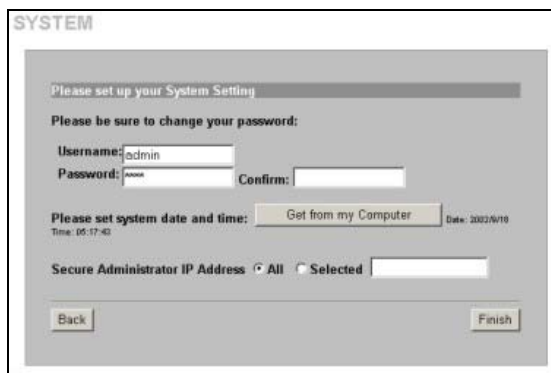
SYSTEM

Please set up your System Setting

Please be sure to change your password:

Username: admin

Password: ***** Confirm:

Please set system date and time: Get from my Computer Date: 2002/9/18 Time: 05:17:43

Secure Administrator IP Address All Selected

Back

Finish